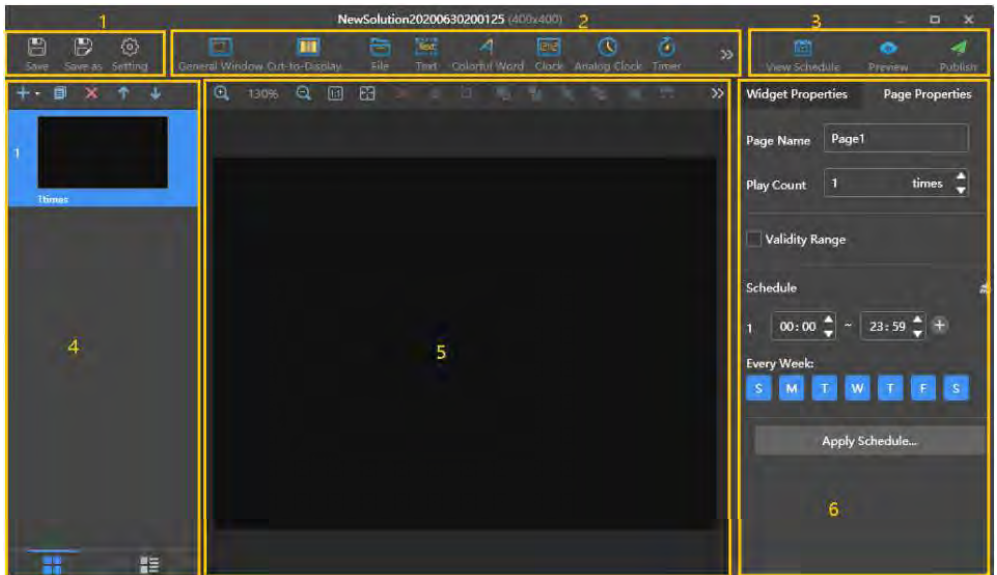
NewSolution20200630200125 (400x400)

1
Save Save as Setting

2
General Window Cut-to-Display File Text Colorful Word Clock Analog Clock Timer

3
View Schedule Preview Publish

130%

1
1times

4

5

Widget Properties Page Properties

Page Name Page1

Play Count 1 times

Validity Range

Schedule

1 00 : 00 ~ 23 : 59

Every Week:

S M T W T F S

Apply Schedule...

6